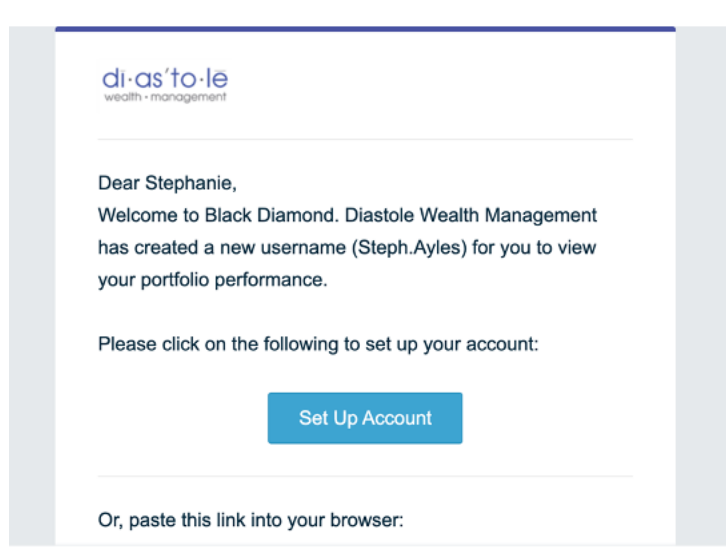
di·as'to·le
wealth · management

Dear Stephanie,
Welcome to Black Diamond. Diastole Wealth Management has created a new username (Steph.Ayles) for you to view your portfolio performance.

Please click on the following to set up your account:

Set Up Account

Or, paste this link into your browser: